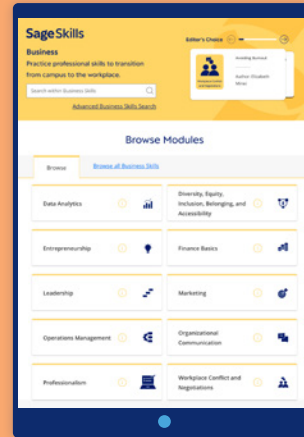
Sage Skills

Business

Practice professional skills to transition from campus to the workplace.

Search within Business Skills

Advanced Business Skills Search

Editor's Choice

Avoiding burnout

Author: Elizabeth Minei

Browse Modules

Browse

Browse all Business Skills

Data Analytics

Diversity, Equity, Inclusion, Belonging, and Accessibility

Entrepreneurship

Finance Basics

Leadership

Marketing

Operations Management

Organizational Communication

Professionalism

Workplace Conflict and Negotiations